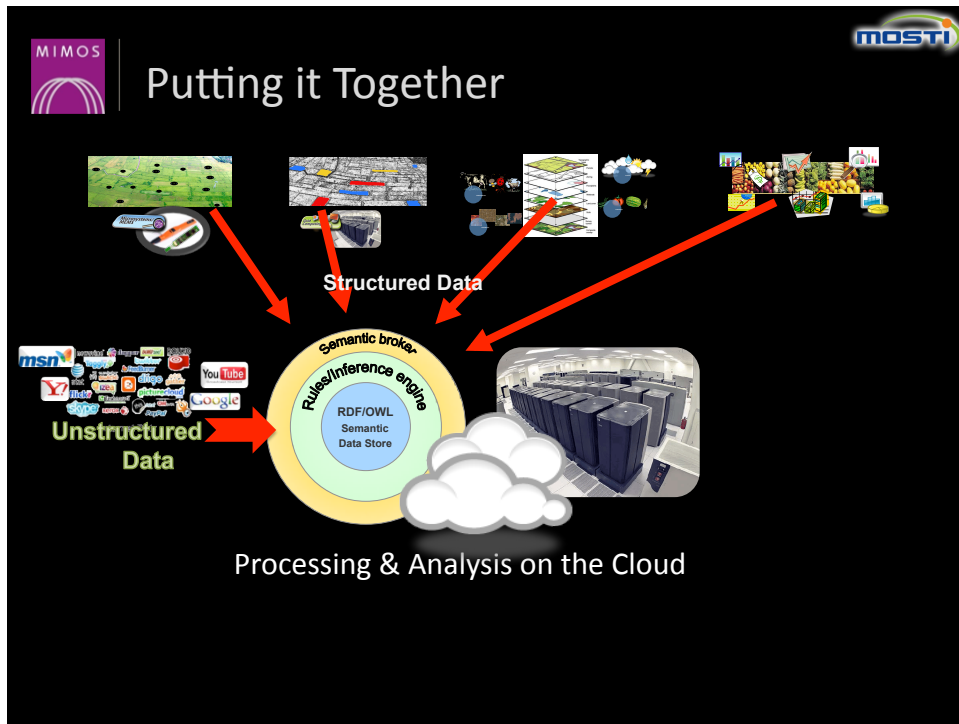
MIMOS

MOSTI

Putting it Together

Structured Data

Semantic broker

Rules/Inference engine

RDF/OWL
Semantic
Data Store

msn
YouTube
Google
skype
flickr

Unstructured Data

Processing & Analysis on the Cloud